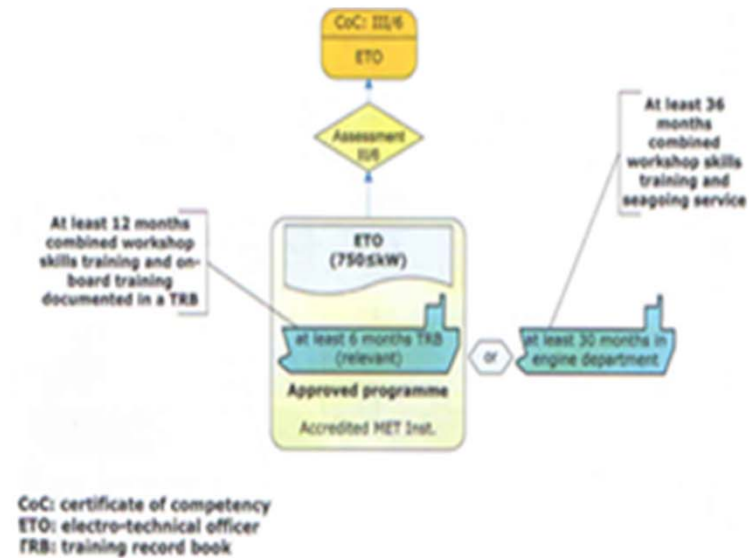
CoC: III/6

ETO

Assessment III/6

At least 36 months combined workshop skills training and seagoing service

At least 12 months combined workshop skills training and on-board training documented in a TRB

ETO (750≤kW)

at least 6 months TRB (relevant)

or

at least 30 months in engine department

Approved programme

Accredited MET Inst.

CoC: certificate of competency
ETO: electro-technical officer
TRB: training record book